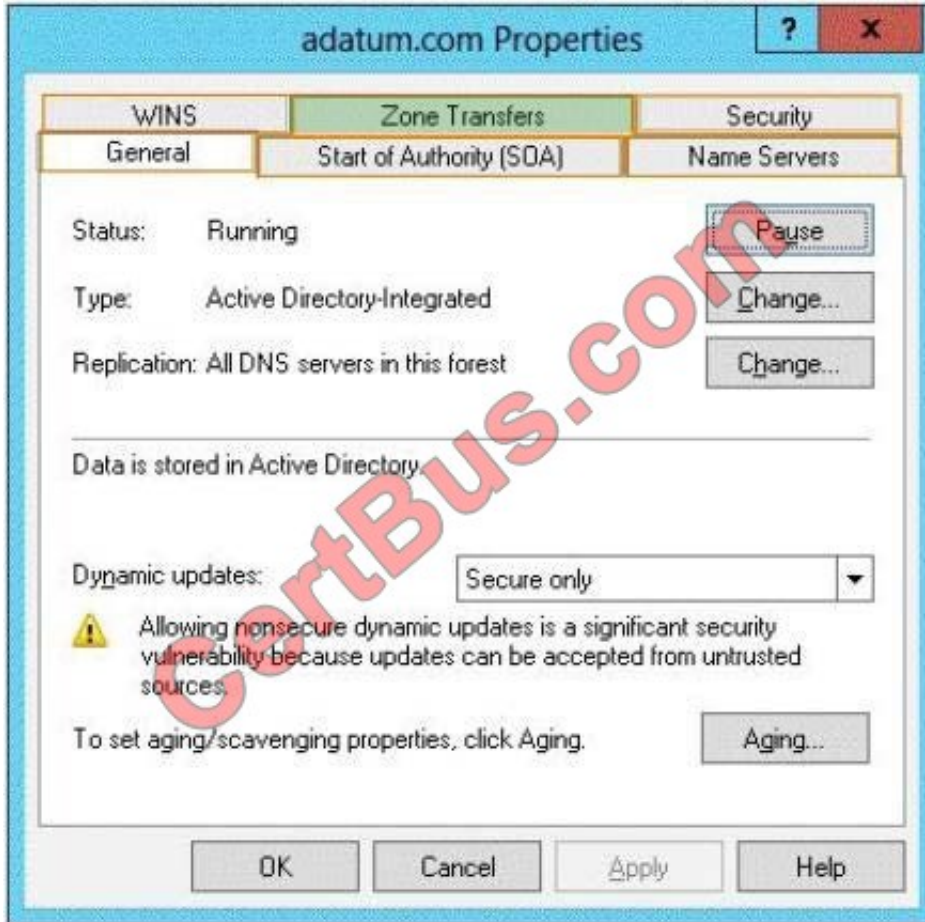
adatum.com Properties

?
x

WINS
Zone Transfers
Security
General
Start of Authority (SOA)
Name Servers

Status: Running
Pause

Type: Active Directory-Integrated
Change...

Replication: All DNS servers in this forest
Change...

Data is stored in Active Directory.

Dynamic updates: Secure only

Allowing nonsecure dynamic updates is a significant security vulnerability because updates can be accepted from untrusted sources.

To set aging/scavenging properties, click Aging.
Aging...

OK
Cancel
Apply
Help

CertBus.com